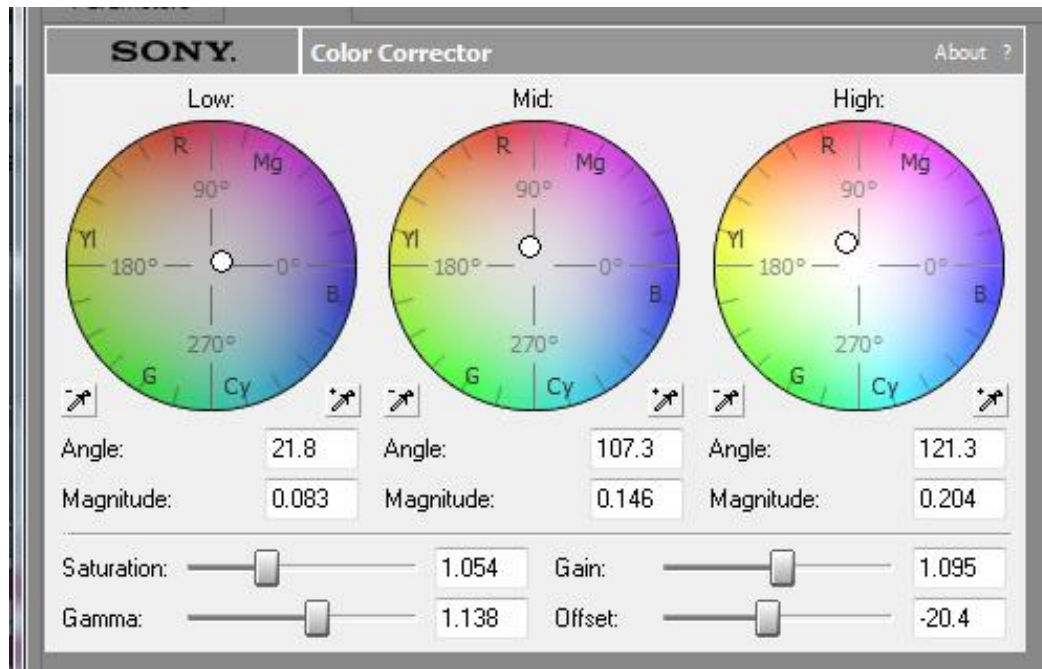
SONY.

Color Corrector

About ?

Low:

R
Mg
90°
Yl
180°
0°
B
270°
G
Cy

Mid:

R
Mg
90°
Yl
180°
0°
B
270°
G
Cy

High:

R
Mg
90°
Yl
180°
0°
B
270°
G
Cy

Angle: 21.8
Magnitude: 0.083

Angle: 107.3
Magnitude: 0.146

Angle: 121.3
Magnitude: 0.204

Saturation: 1.054
Gamma: 1.138

Gain: 1.095
Offset: -20.4